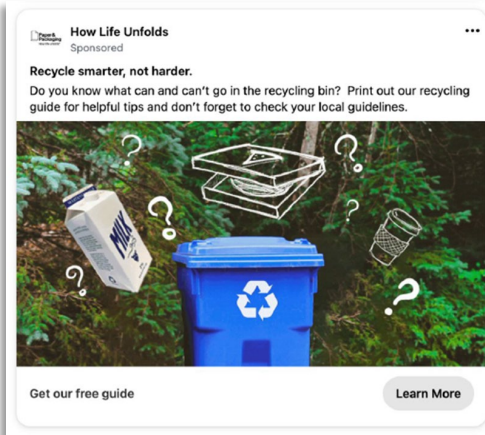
Paper & Packaging
How Life Unfolds
Sponsored
...

Recycle smarter, not harder.
Do you know what can and can't go in the recycling bin? Print out our recycling guide for helpful tips and don't forget to check your local guidelines.

MILK

Get our free guide
Learn More